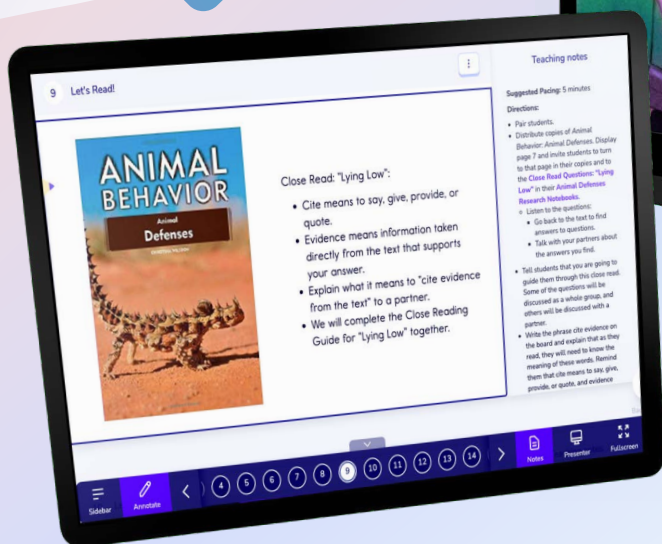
9 Let's Read!

ANIMAL BEHAVIOR

Animal Defenses

Close Read: "Lying Low":

- Cite means to say, give, provide, or quote.
- Evidence means information taken directly from the text that supports your answer.
- Explain what it means to "cite evidence from the text" to a partner.
- We will complete the Close Reading Guide for "Lying Low" together.

Teaching notes

Suggested Pacing: 5 minutes

Directions:

- Pair students.
- Distribute copies of Animal Behavior: Animal Defenses. Display page 7 and invite students to turn to that page in their copies and to the Close Read Questions: "Lying Low" in their Animal Defenses Research Notebooks.
 - Listen to the questions:
 - Go back to the text to find answers to questions.
 - Talk with your partners about the answers you find.
- Tell students that you are going to guide them through this close read. Some of the questions will be discussed as a whole group, and others will be discussed with a partner.
- Write the phrase cite evidence on the board and explain that as they read, they will need to know the meaning of these words. Remind them that cite means to say, give, provide, or quote, and evidence

Sidebar Annotate 4 5 6 7 8 9 10 11 12 13 14 Notes Presenter Fullscreen